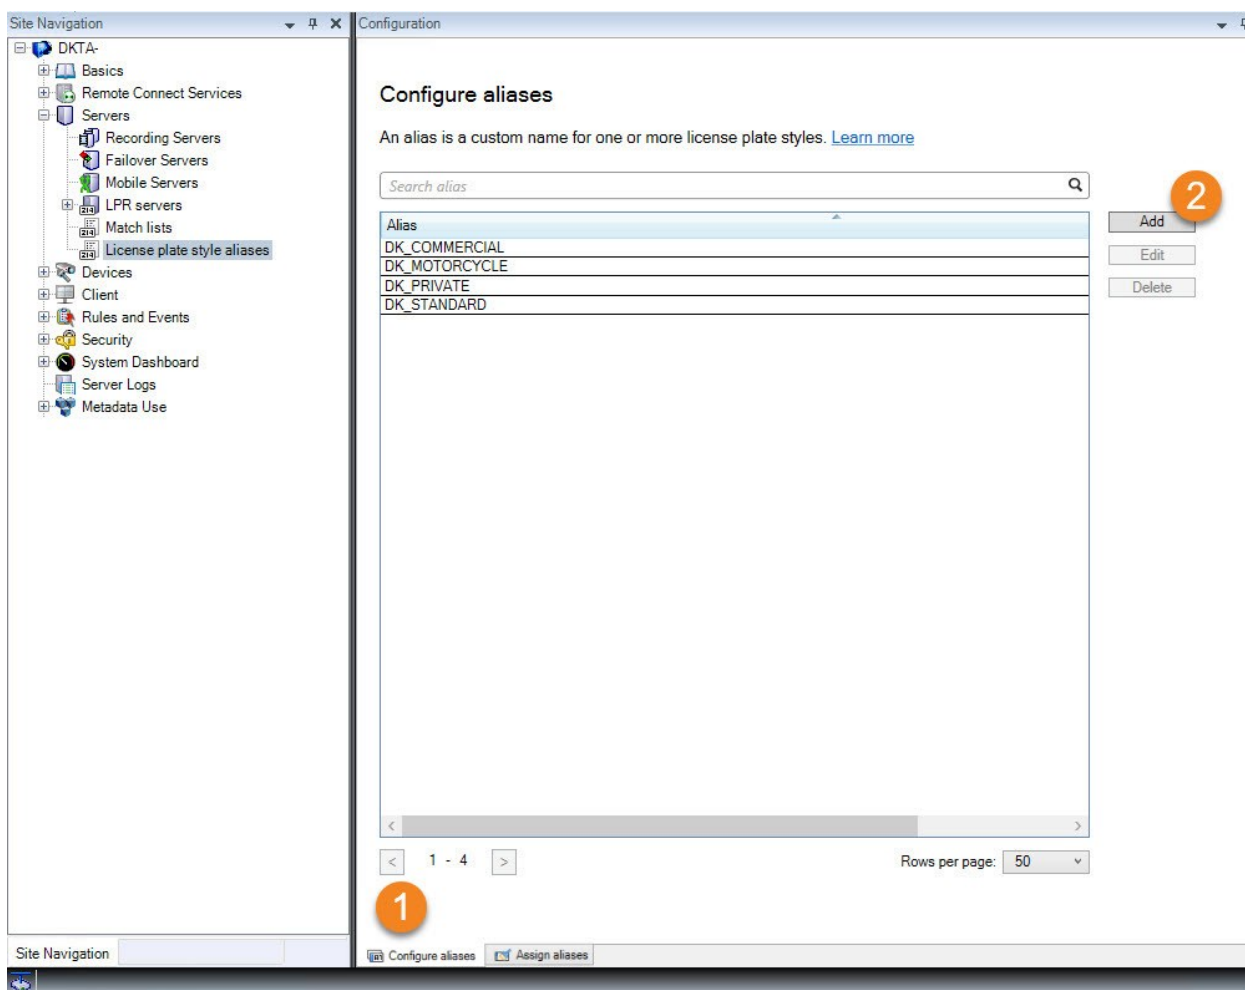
Site Navigation

DKTA-
Basics
Remote Connect Services
Servers
Recording Servers
Failover Servers
Mobile Servers
LPR servers
Match lists
License plate style aliases
Devices
Client
Rules and Events
Security
System Dashboard
Server Logs
Metadata Use

Site Navigation

Configuration

Configure aliases

An alias is a custom name for one or more license plate styles. Learn more

Search alias

| Alias |
|---|
| DK_COMMERCIAL |
| DK_MOTORCYCLE |
| DK_PRIVATE |
| DK_STANDARD |

2

Add
Edit
Delete

< 1 - 4 >

Rows per page: 50

1

Configure aliases
Assign aliases